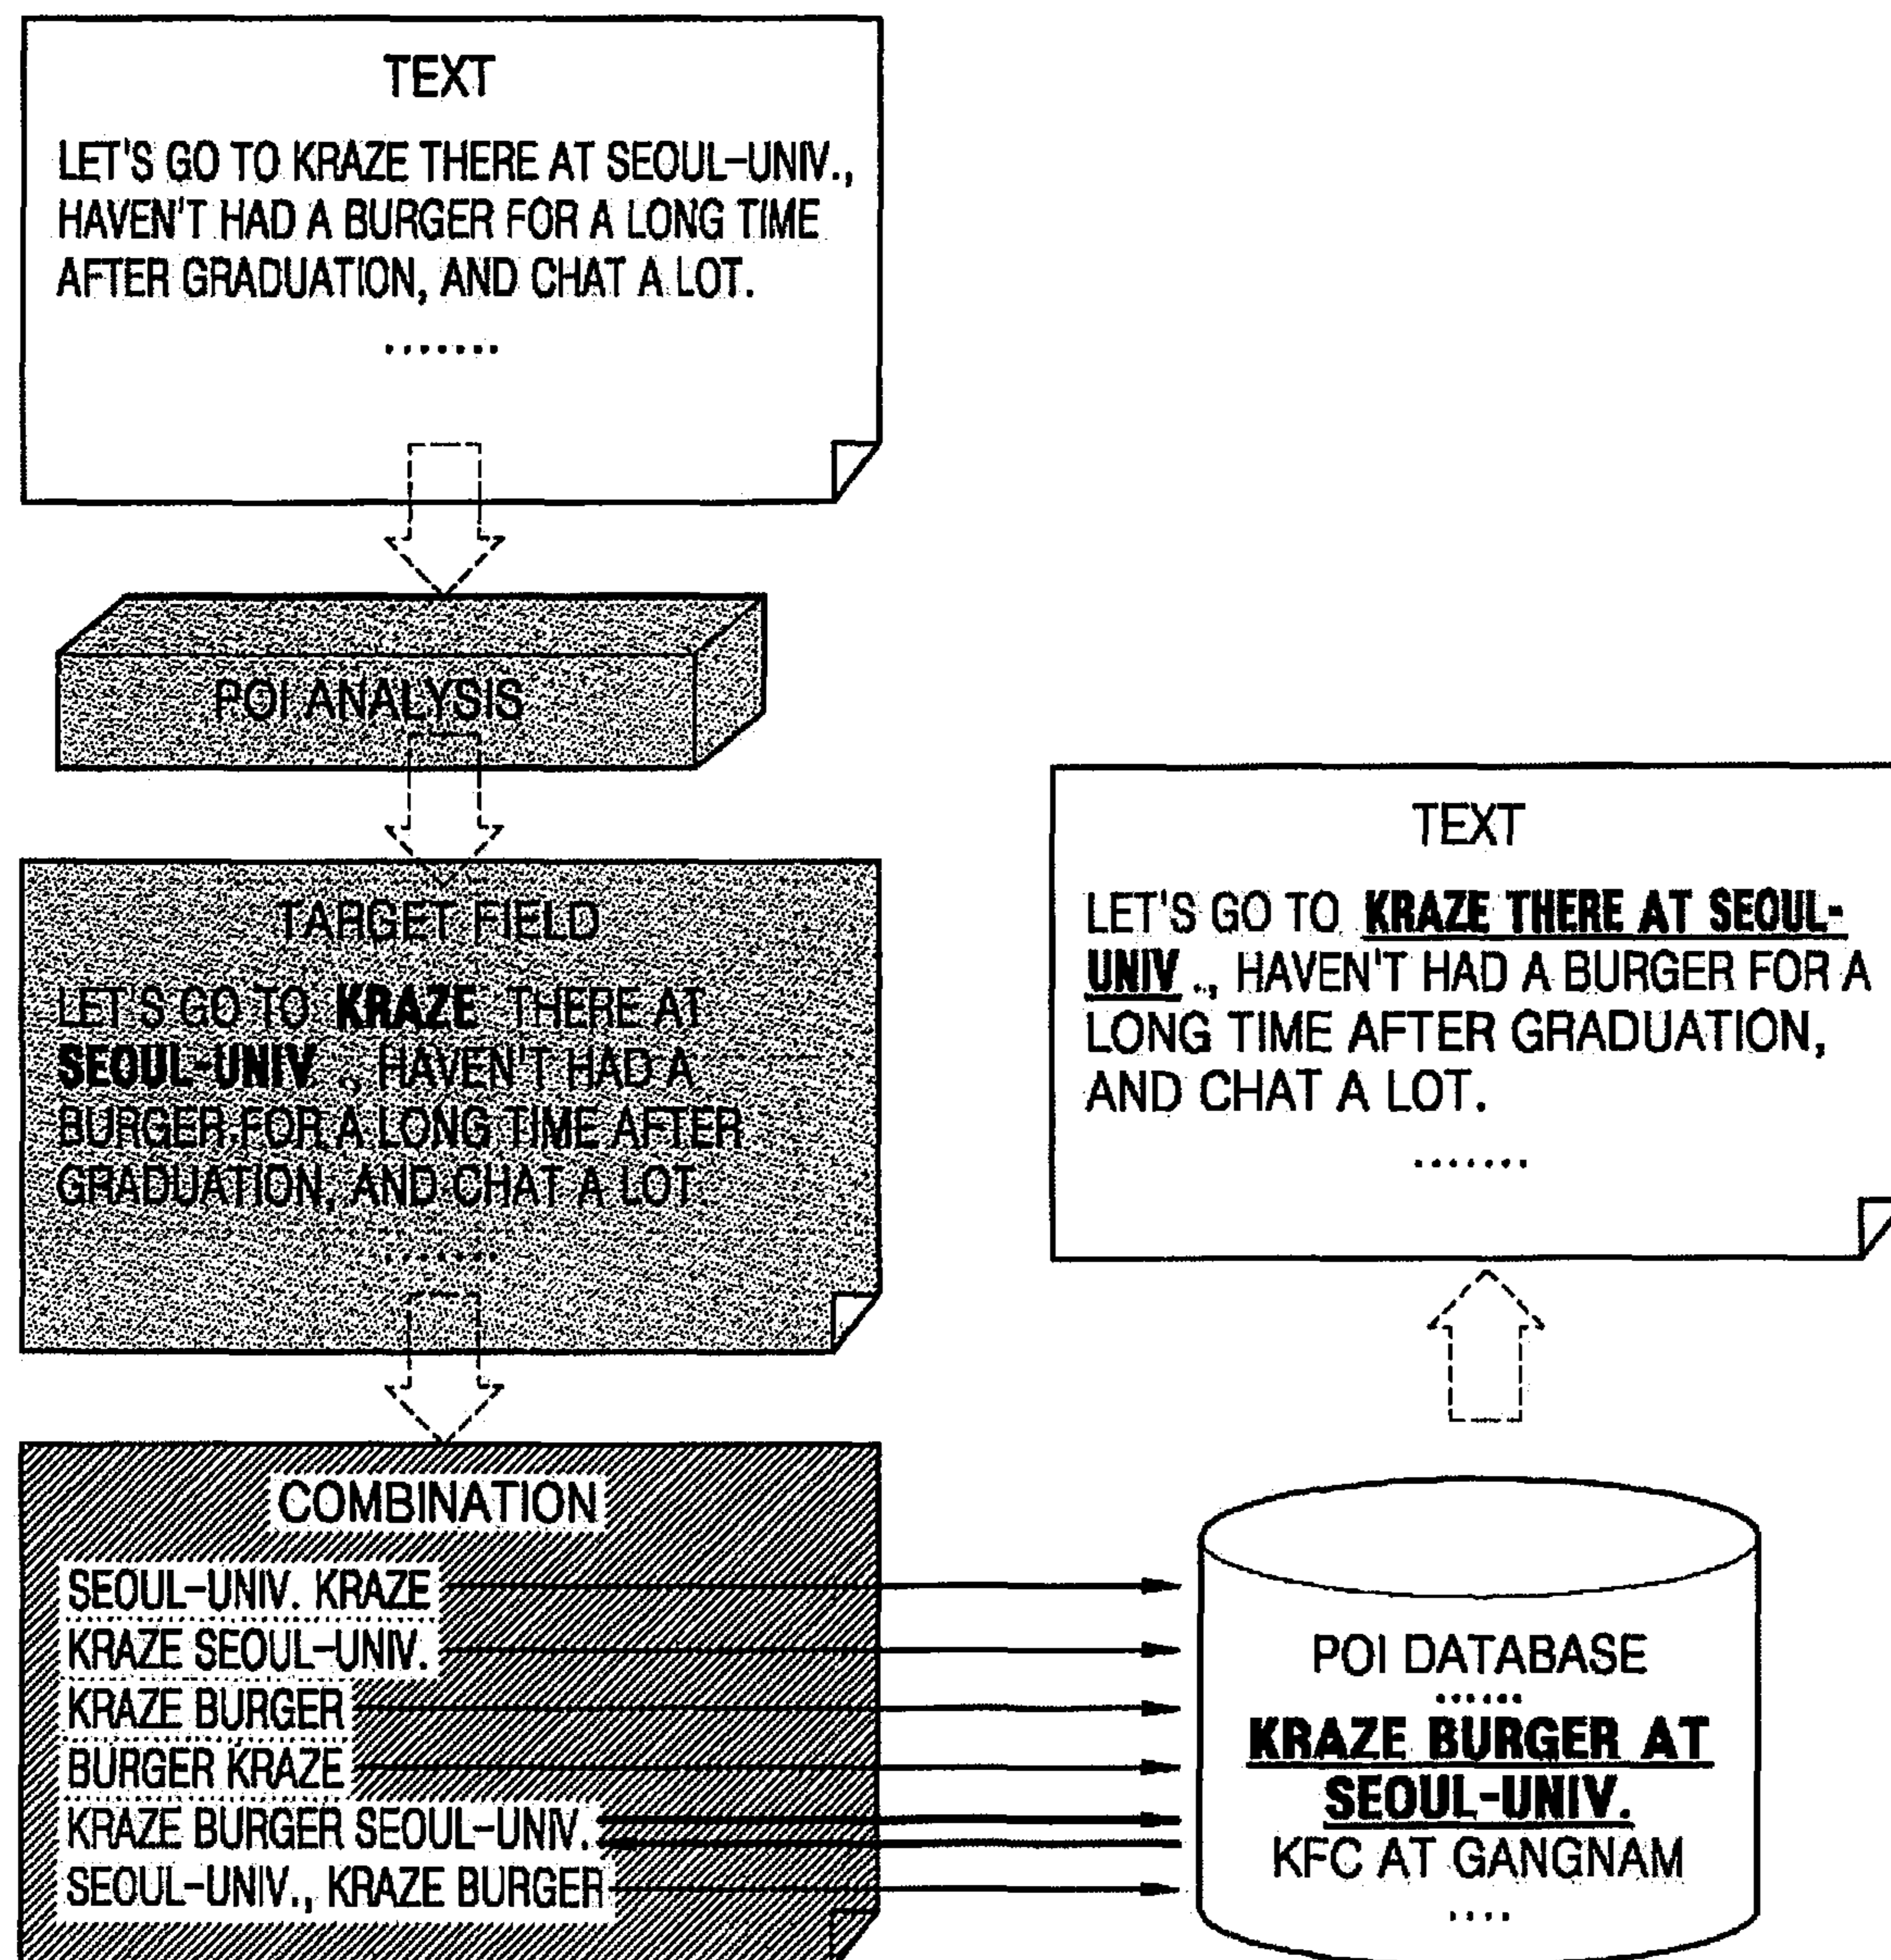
TEXT

LET'S GO TO KRAZE THERE AT SEOUL-UNIV., HAVEN'T HAD A BURGER FOR A LONG TIME AFTER GRADUATION, AND CHAT A LOT.

.......

POI ANALYSIS

TARGET FIELD

LET'S GO TO **KRAZE** THERE AT **SEOUL-UNIV** ., HAVEN'T HAD A BURGER FOR A LONG TIME AFTER GRADUATION, AND CHAT A LOT.

.......

COMBINATION

SEOUL-UNIV. KRAZE
KRAZE SEOUL-UNIV.
KRAZE BURGER
BURGER KRAZE
KRAZE BURGER SEOUL-UNIV.
SEOUL-UNIV., KRAZE BURGER

TEXT

LET'S GO TO **KRAZE THERE AT SEOUL-UNIV** ., HAVEN'T HAD A BURGER FOR A LONG TIME AFTER GRADUATION, AND CHAT A LOT.

.......

POI DATABASE
......
**KRAZE BURGER AT SEOUL-UNIV.**
KFC AT GANGNAM
....